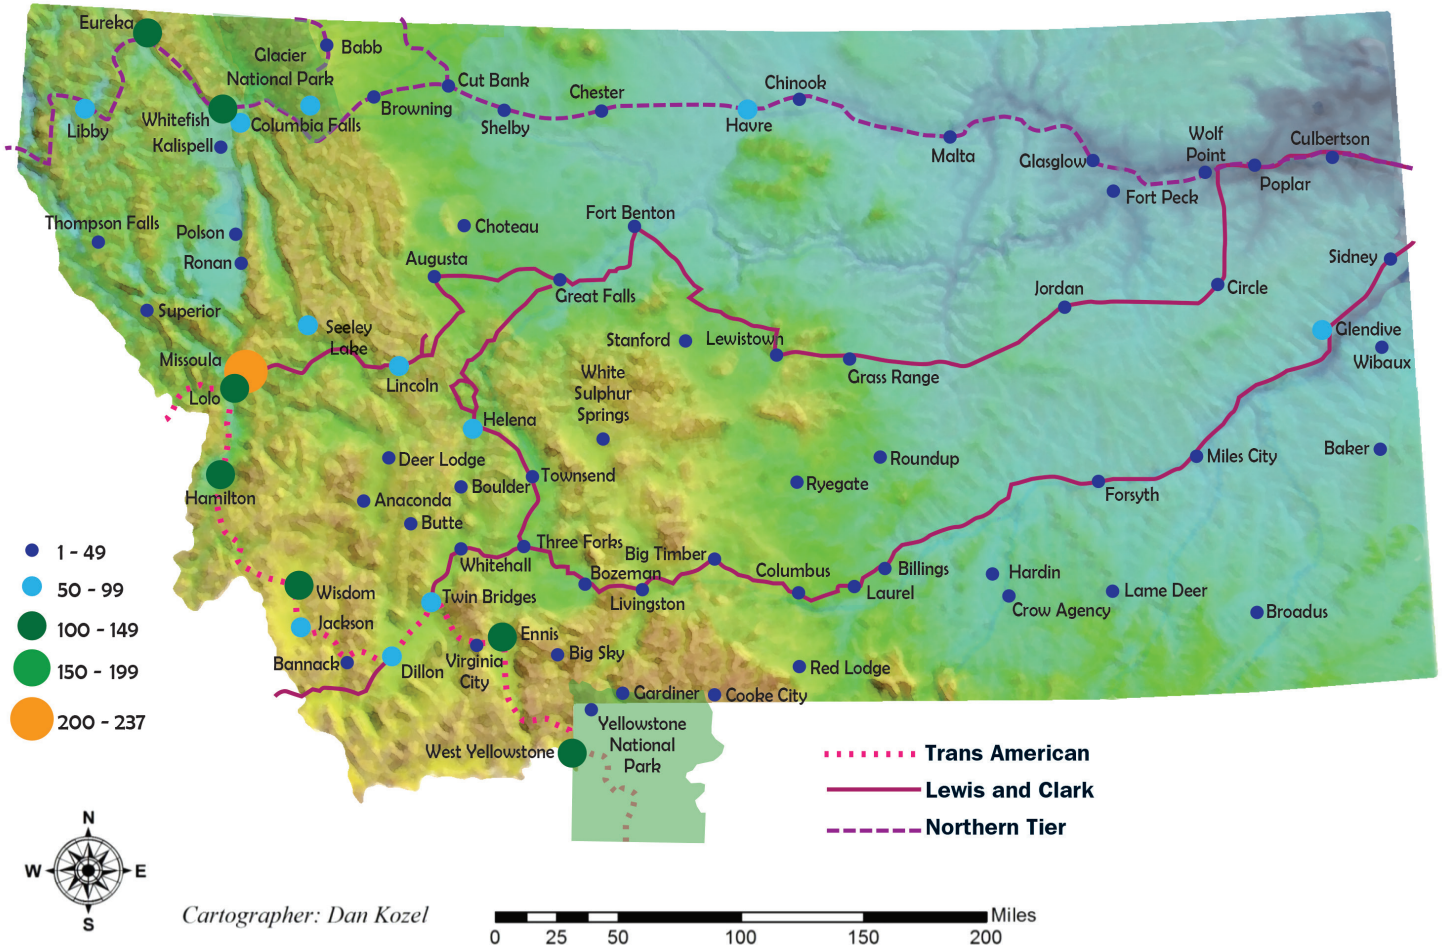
Eureka
Glacier National Park
Babb
Cut Bank
Browning
Chester
Chinook
Libby
Whitefish
Columbia Falls
Shelby
Havre
Kalispell
Malta
Glasgow
Wolf Point
Culbertson
Poplar
Fort Peck
Thompson Falls
Polson
Choteau
Fort Benton
Ronan
Augusta
Great Falls
Sidney
Jordan
Circle
Superior
Seeley Lake
Stanford
Lewistown
Glendive
Wibaux
Missoula
Lolo
Lincoln
White Sulphur Springs
Grass Range
Helena
Deer Lodge
Townsend
Roundup
Miles City
Baker
Hamilton
Anaconda
Boulder
Ryegate
Forsyth
Butte
Three Forks
Big Timber
Whitehall
Bozeman
Columbus
Billings
Hardin
Laurel
Crow Agency
Lame Deer
Broadus
Livingston
Wisdom
Twin Bridges
Jackson
Ennis
Big Sky
Bannack
Dillon
Virginia City
Red Lodge
Gardiner
Cooke City
Yellowstone National Park
West Yellowstone
1 - 49
50 - 99
100 - 149
150 - 199
200 - 237
Trans American
Lewis and Clark
Northern Tier
N
W
E
S
Cartographer: Dan Kozel
Miles
0 25 50 100 150 200